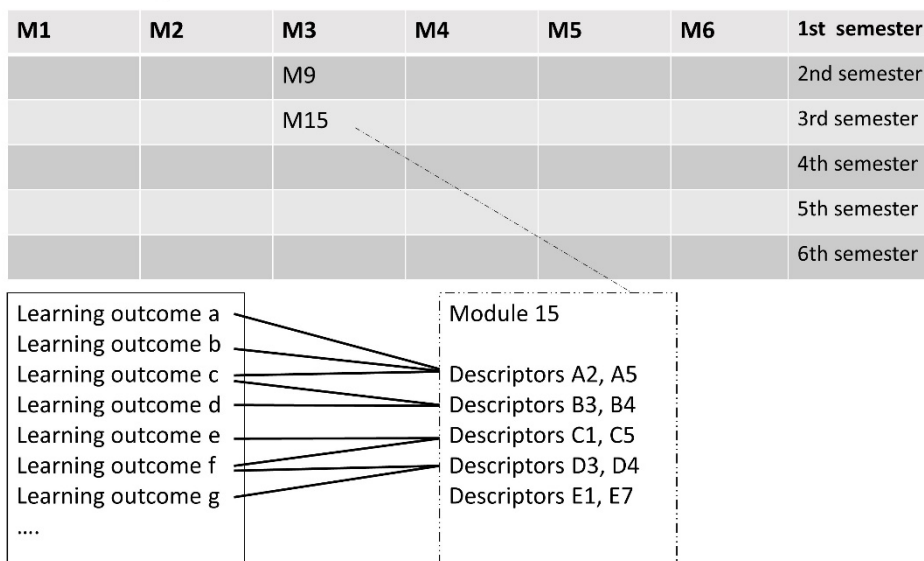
| M1 | M2 | M3 | M4 | M5 | M6 | 1st semester |
|---|---|---|---|---|---|---|
| | | M9 | | | | 2nd semester |
| | | M15 | | | | 3rd semester |
| | | | | | | 4th semester |
| | | | | | | 5th semester |
| | | | | | | 6th semester |

Learning outcome a
Learning outcome b
Learning outcome c
Learning outcome d
Learning outcome e
Learning outcome f
Learning outcome g
....

Module 15

Descriptors A2, A5
Descriptors B3, B4
Descriptors C1, C5
Descriptors D3, D4
Descriptors E1, E7